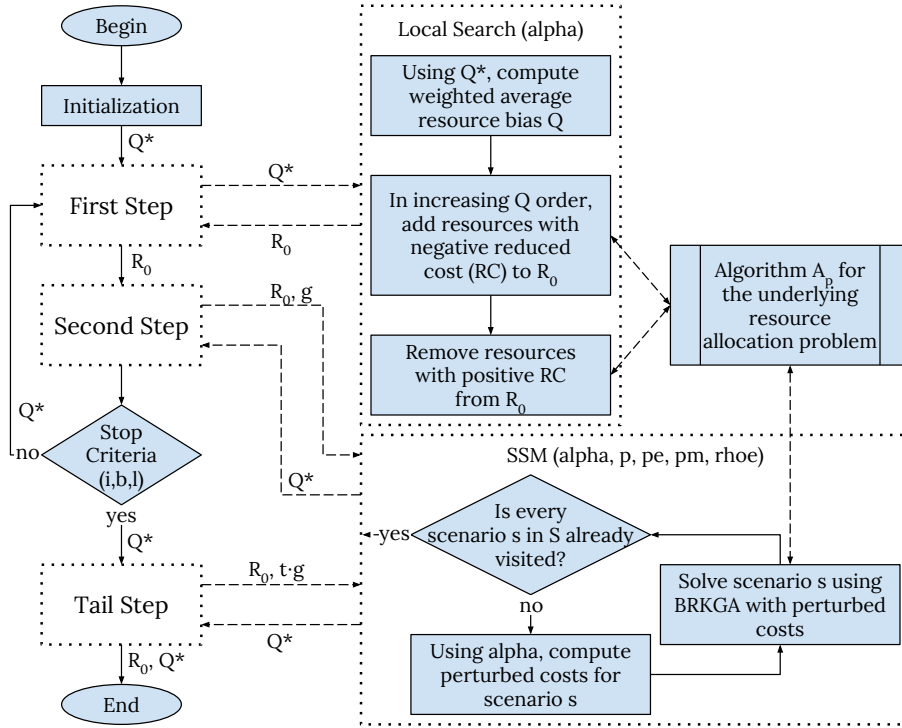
Begin

Initialization

Q*

First Step

Q*

$R_0$

$R_0$

Second Step

$R_0$, g

Q*

no

Stop Criteria (i,b,l)

Q*

yes

Q*

Tail Step

$R_0$, t·g

Q*

$R_0$, Q*

End

Local Search (alpha)

Using Q*, compute weighted average resource bias Q

In increasing Q order, add resources with negative reduced cost (RC) to $R_0$

Remove resources with positive RC from $R_0$

Algorithm $A_p$ for the underlying resource allocation problem

SSM (alpha, p, pe, pm, rhoe)

Is every scenario s in S already visited?

yes

no

Solve scenario s using BRKGA with perturbed costs

Using alpha, compute perturbed costs for scenario s